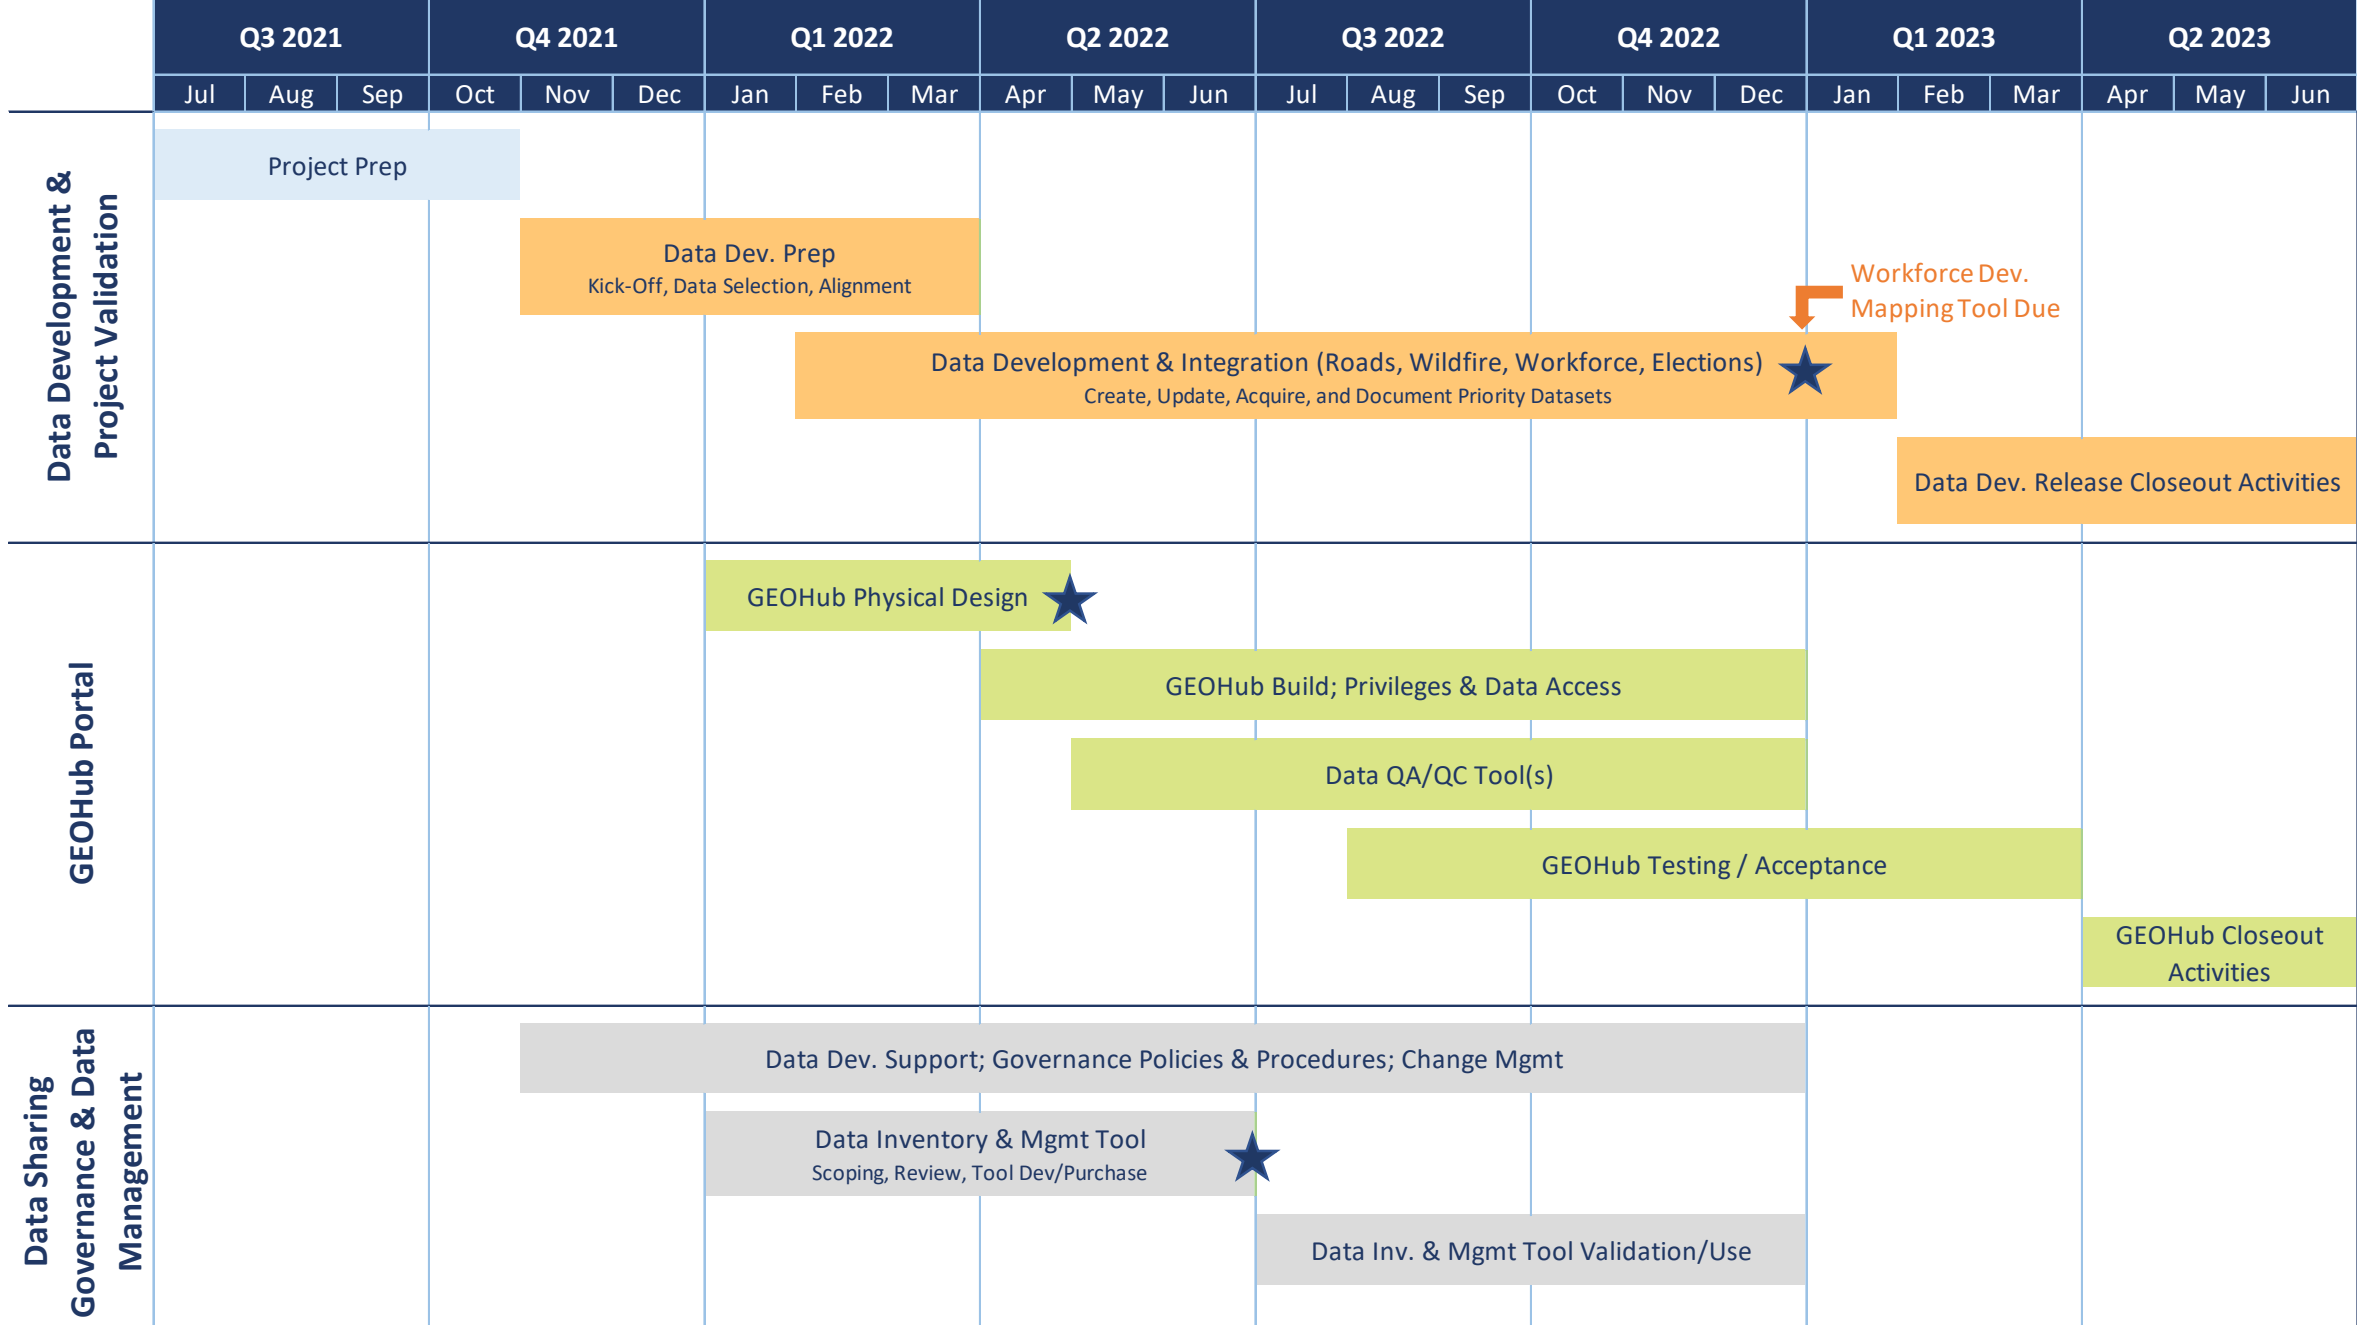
| | Q3 2021 | | | Q4 2021 | | | Q1 2022 | | | Q2 2022 | | | Q3 2022 | | | Q4 2022 | | | Q1 2023 | | | Q2 2023 | | |
|---|---|---|---|---|---|---|---|---|---|---|---|---|---|---|---|---|---|---|---|---|---|---|---|---|
| | Jul | Aug | Sep | Oct | Nov | Dec | Jan | Feb | Mar | Apr | May | Jun | Jul | Aug | Sep | Oct | Nov | Dec | Jan | Feb | Mar | Apr | May | Jun |

Data Development & Project Validation

Project Prep

Data Dev. Prep
Kick-Off, Data Selection, Alignment

Workforce Dev. Mapping Tool Due

Data Development & Integration (Roads, Wildfire, Workforce, Elections)
Create, Update, Acquire, and Document Priority Datasets

Data Dev. Release Closeout Activities

GEOHub Portal

GEOHub Physical Design

GEOHub Build; Privileges & Data Access

Data QA/QC Tool(s)

GEOHub Testing / Acceptance

GEOHub Closeout Activities

Data Sharing Governance & Data Management

Data Dev. Support; Governance Policies & Procedures; Change Mgmt

Data Inventory & Mgmt Tool
Scoping, Review, Tool Dev/Purchase

Data Inv. & Mgmt Tool Validation/Use